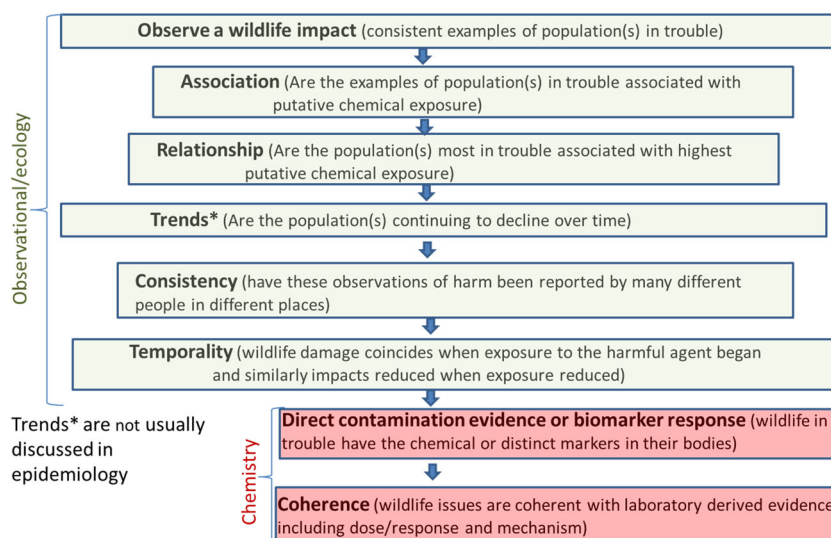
Observational/ecology

**Observe a wildlife impact** (consistent examples of population(s) in trouble)

**Association** (Are the examples of population(s) in trouble associated with putative chemical exposure)

**Relationship** (Are the population(s) most in trouble associated with highest putative chemical exposure)

**Trends*** (Are the population(s) continuing to decline over time)

**Consistency** (have these observations of harm been reported by many different people in different places)

**Temporality** (wildlife damage coincides when exposure to the harmful agent began and similarly impacts reduced when exposure reduced)

Trends* are not usually discussed in epidemiology

Chemistry

**Direct contamination evidence or biomarker response** (wildlife in trouble have the chemical or distinct markers in their bodies)

**Coherence** (wildlife issues are coherent with laboratory derived evidence including dose/response and mechanism)